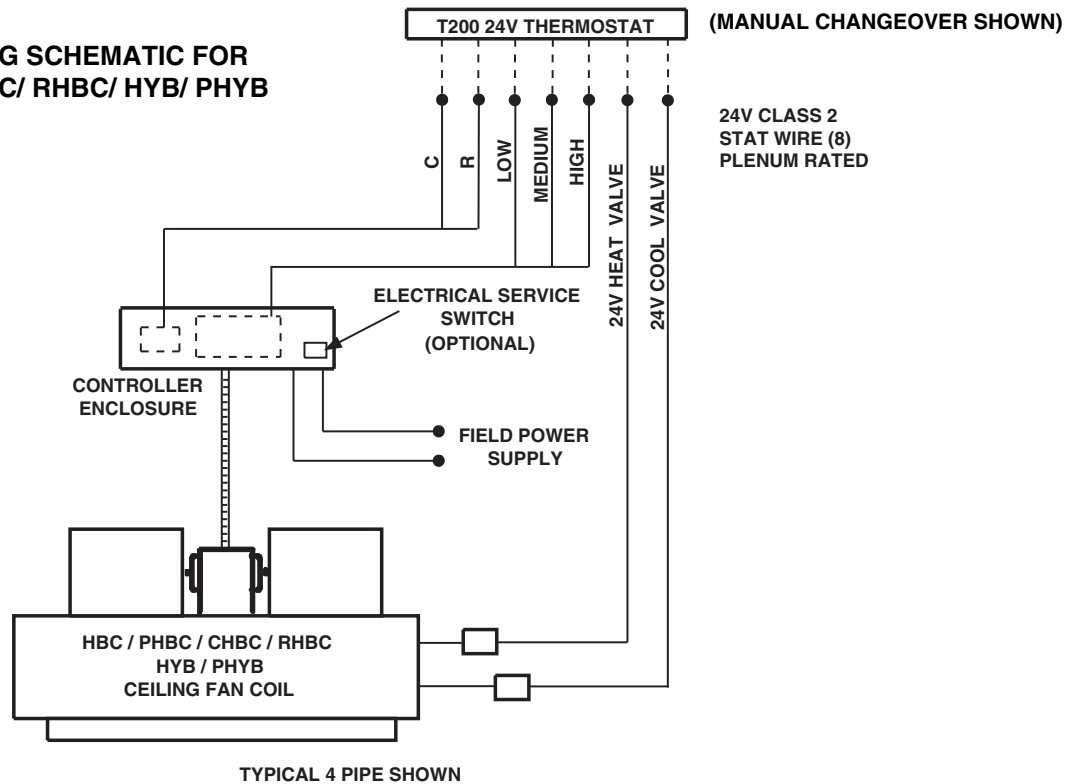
G SCHEMATIC FOR
C/ RHBC/ HYB/ PHYB

T200 24V THERMOSTAT

(MANUAL CHANGEOVER SHOWN)

24V CLASS 2
STAT WIRE (8)
PLENUM RATED

C

R

LOW

MEDIUM

HIGH

24V HEAT VALVE

24V COOL VALVE

ELECTRICAL SERVICE
SWITCH
(OPTIONAL)

CONTROLLER
ENCLOSURE

FIELD POWER
SUPPLY

HBC / PHBC / CHBC / RHBC
HYB / PHYB
CEILING FAN COIL

TYPICAL 4 PIPE SHOWN